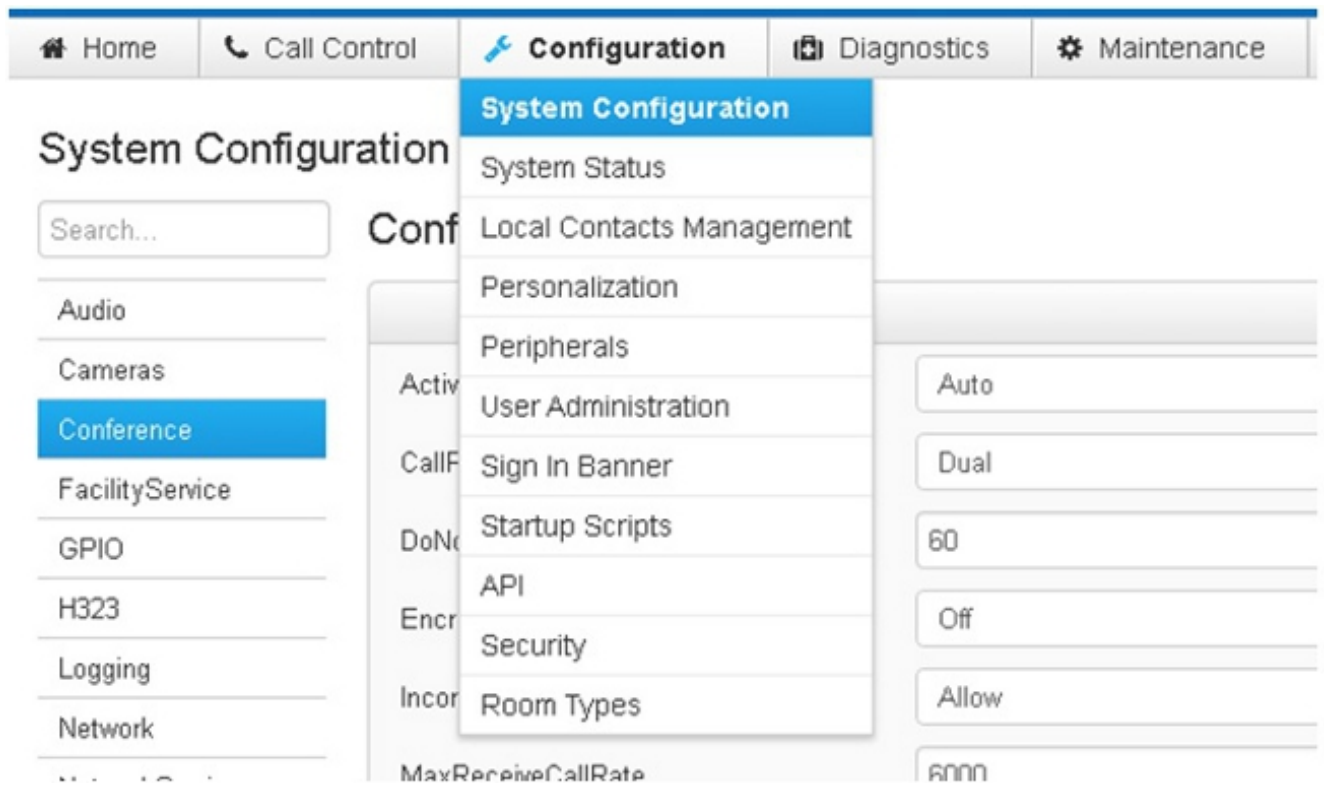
Home | Call Control | Configuration | Diagnostics | Maintenance

System Configuration
System Status
Local Contacts Management
Personalization
Peripherals
User Administration
Sign In Banner
Startup Scripts
API
Security
Room Types

System Configuration

Search...

Audio
Cameras
Conference
FacilityService
GPIO
H323
Logging
Network
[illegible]

Conf

Activ | Auto
CallF | Dual
DoN | 60
Encr | Off
Incor | Allow
MaxReceiveCallRate | 6000